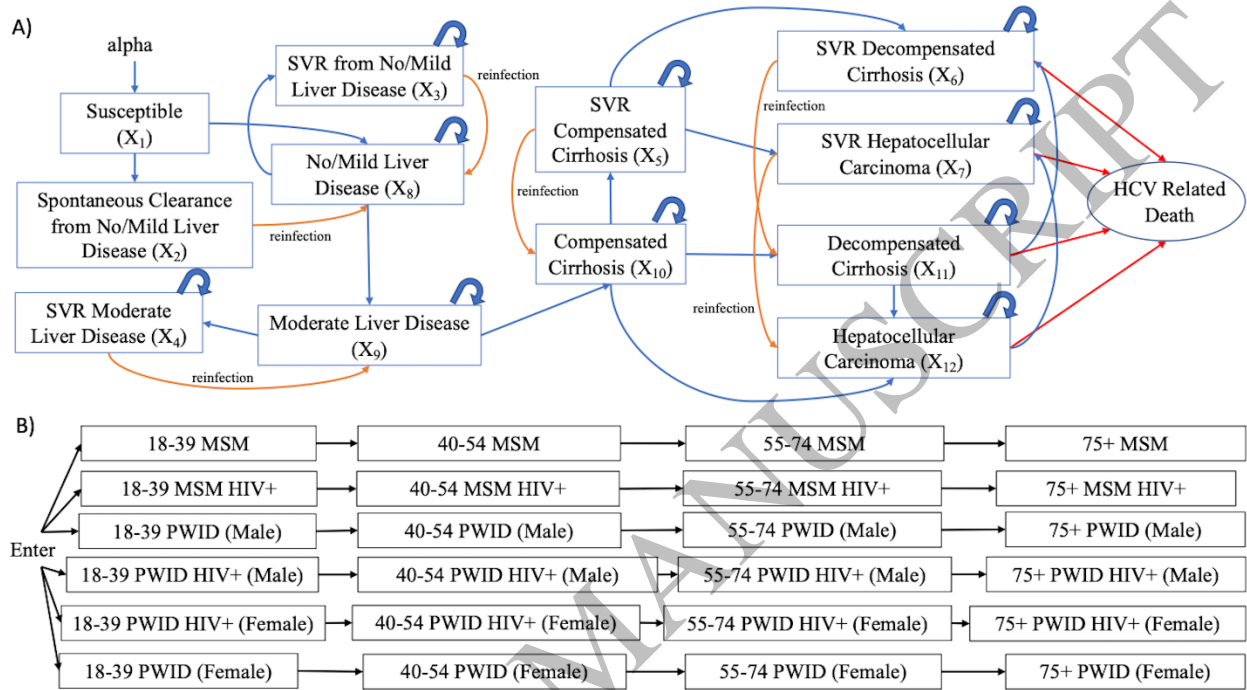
A)

alpha

Susceptible ($X_1$)

Spontaneous Clearance from No/Mild Liver Disease ($X_2$)

SVR from No/Mild Liver Disease ($X_3$)

reinfection

No/Mild Liver Disease ($X_8$)

reinfection

SVR Moderate Liver Disease ($X_4$)

Moderate Liver Disease ($X_9$)

reinfection

SVR Compensated Cirrhosis ($X_5$)

reinfection

Compensated Cirrhosis ($X_{10}$)

SVR Decompensated Cirrhosis ($X_6$)

reinfection

SVR Hepatocellular Carcinoma ($X_7$)

Decompensated Cirrhosis ($X_{11}$)

reinfection

Hepatocellular Carcinoma ($X_{12}$)

HCV Related Death

B)

Enter

| 18-39 MSM | 40-54 MSM | 55-74 MSM | 75+ MSM |
|---|---|---|---|
| 18-39 MSM HIV+ | 40-54 MSM HIV+ | 55-74 MSM HIV+ | 75+ MSM HIV+ |
| 18-39 PWID (Male) | 40-54 PWID (Male) | 55-74 PWID (Male) | 75+ PWID (Male) |
| 18-39 PWID HIV+ (Male) | 40-54 PWID HIV+ (Male) | 55-74 PWID HIV+ (Male) | 75+ PWID HIV+ (Male) |
| 18-39 PWID HIV+ (Female) | 40-54 PWID HIV+ (Female) | 55-74 PWID HIV+ (Female) | 75+ PWID HIV+ (Female) |
| 18-39 PWID (Female) | 40-54 PWID (Female) | 55-74 PWID (Female) | 75+ PWID (Female) |

MANUSCRIPT